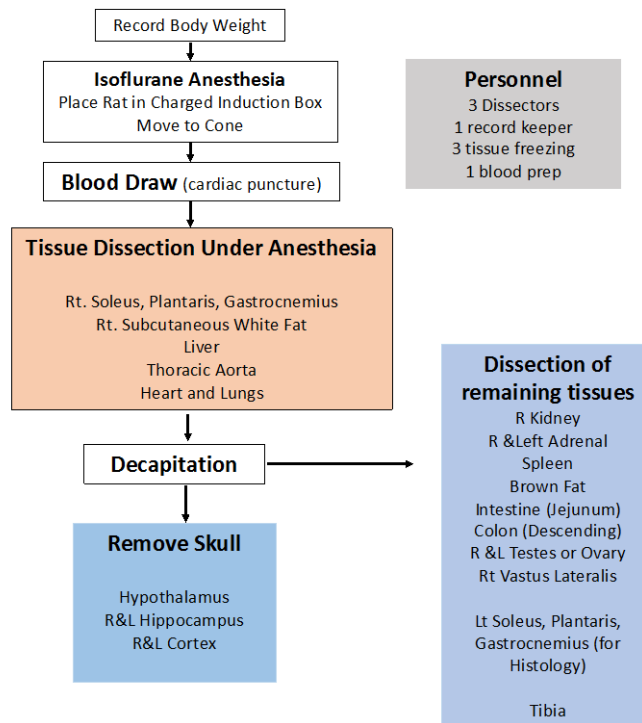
Record Body Weight

Isoflurane Anesthesia
Place Rat in Charged Induction Box
Move to Cone

Personnel
3 Dissectors
1 record keeper
3 tissue freezing
1 blood prep

Blood Draw (cardiac puncture)

Tissue Dissection Under Anesthesia

Rt. Soleus, Plantaris, Gastrocnemius
Rt. Subcutaneous White Fat
Liver
Thoracic Aorta
Heart and Lungs

Decapitation

Dissection of remaining tissues
R Kidney
R &Left Adrenal
Spleen
Brown Fat
Intestine (Jejunum)
Colon (Descending)
R &L Testes or Ovary
Rt Vastus Lateralis

Lt Soleus, Plantaris, Gastrocnemius (for Histology)

Tibia

Remove Skull

Hypothalamus
R&L Hippocampus
R&L Cortex